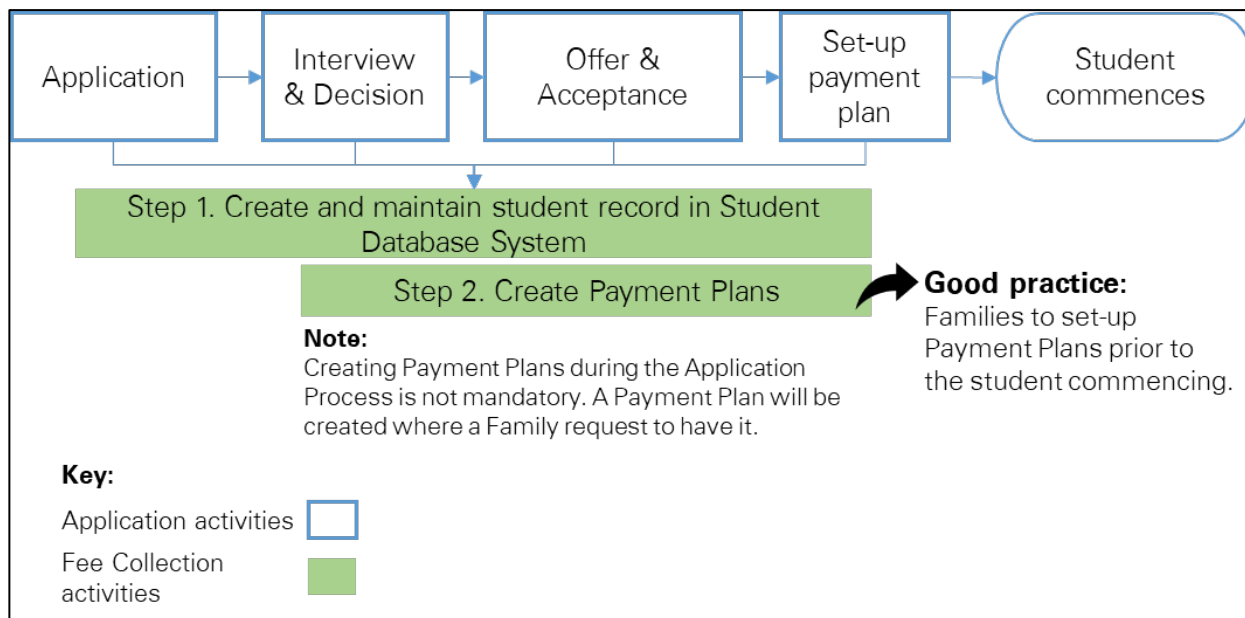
Application

Interview & Decision

Offer & Acceptance

Set-up payment plan

Student commences

Step 1. Create and maintain student record in Student Database System

Step 2. Create Payment Plans

Good practice:
Families to set-up Payment Plans prior to the student commencing.

Note:
Creating Payment Plans during the Application Process is not mandatory. A Payment Plan will be created where a Family request to have it.

Key:
Application activities
Fee Collection activities